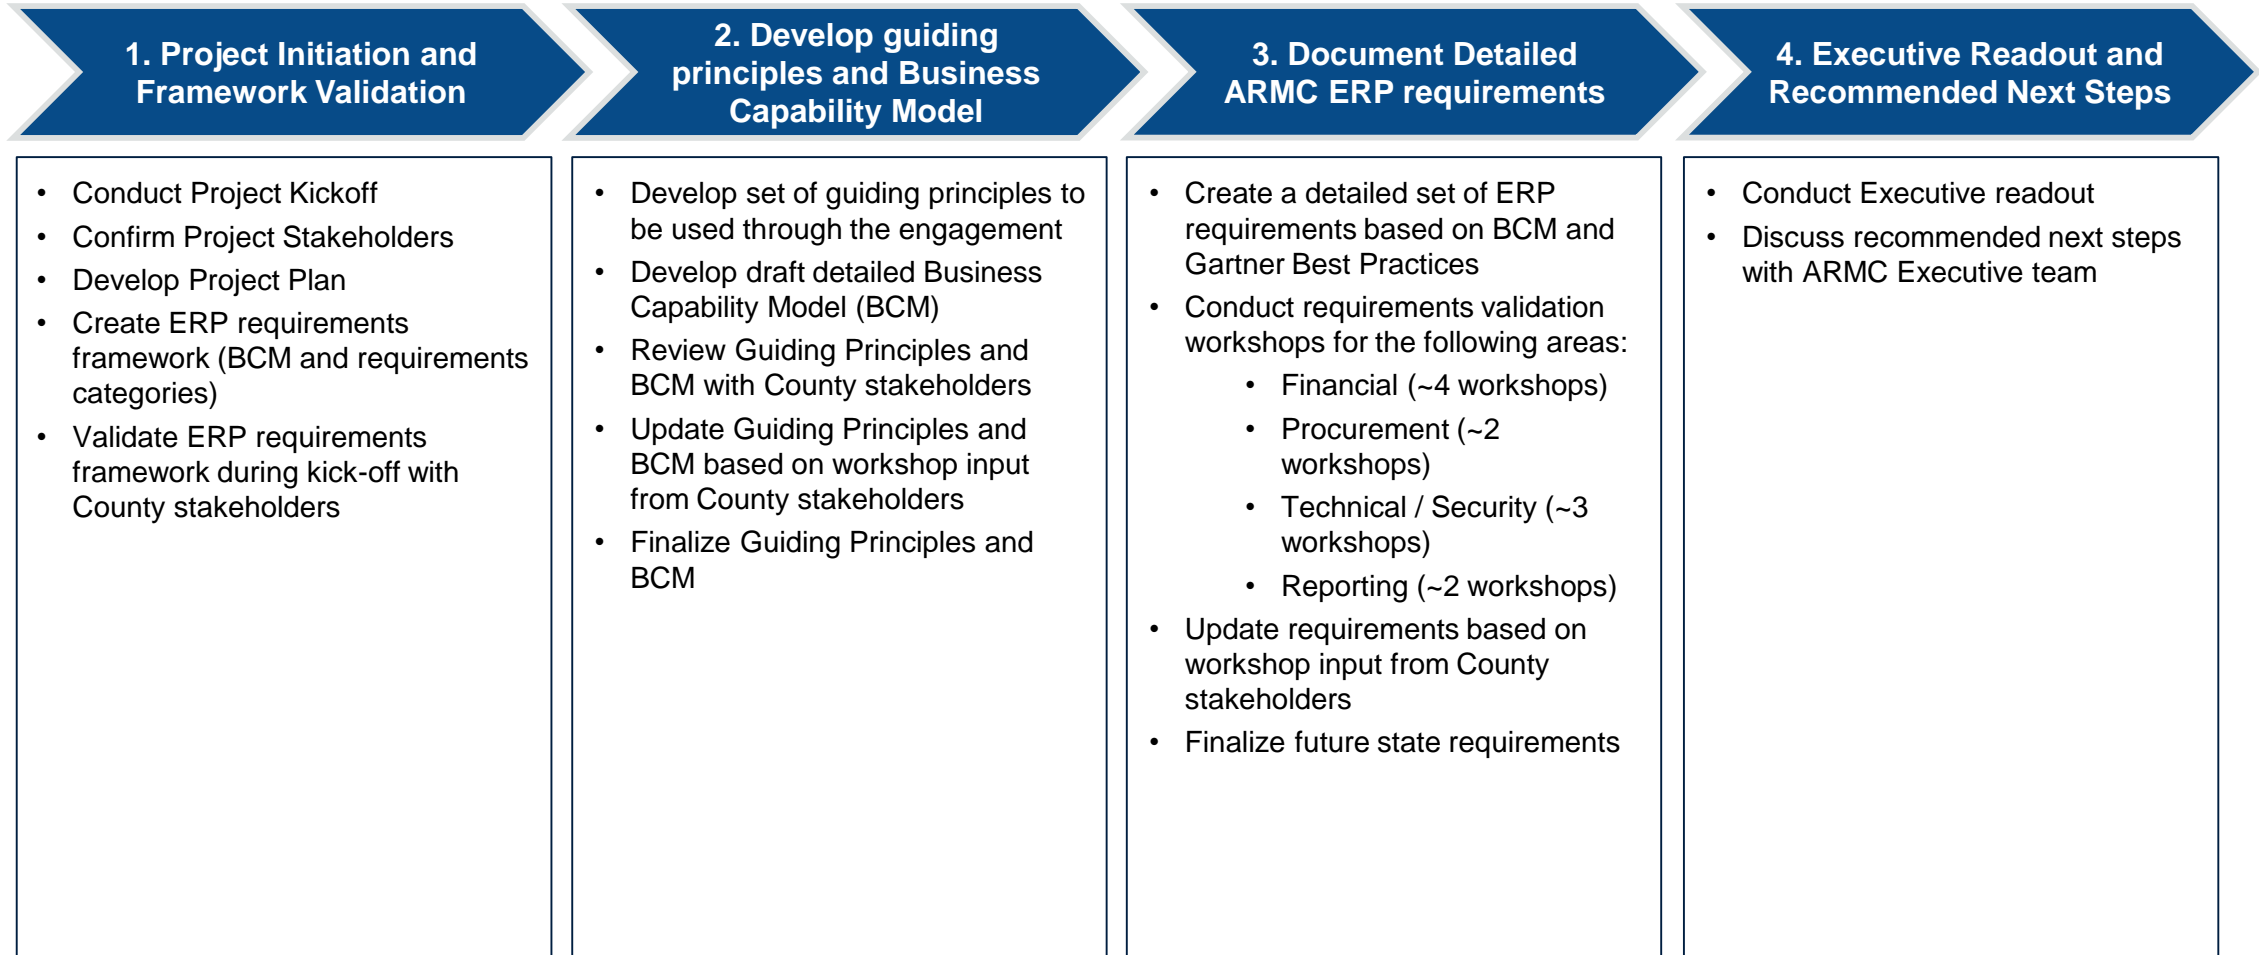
1. Project Initiation and Framework Validation

- Conduct Project Kickoff
- Confirm Project Stakeholders
- Develop Project Plan
- Create ERP requirements framework (BCM and requirements categories)
- Validate ERP requirements framework during kick-off with County stakeholders

2. Develop guiding principles and Business Capability Model

- Develop set of guiding principles to be used through the engagement
- Develop draft detailed Business Capability Model (BCM)
- Review Guiding Principles and BCM with County stakeholders
- Update Guiding Principles and BCM based on workshop input from County stakeholders
- Finalize Guiding Principles and BCM

3. Document Detailed ARMC ERP requirements

- Create a detailed set of ERP requirements based on BCM and Gartner Best Practices
- Conduct requirements validation workshops for the following areas:
  - Financial (~4 workshops)
  - Procurement (~2 workshops)
  - Technical / Security (~3 workshops)
  - Reporting (~2 workshops)
- Update requirements based on workshop input from County stakeholders
- Finalize future state requirements

4. Executive Readout and Recommended Next Steps

- Conduct Executive readout
- Discuss recommended next steps with ARMC Executive team